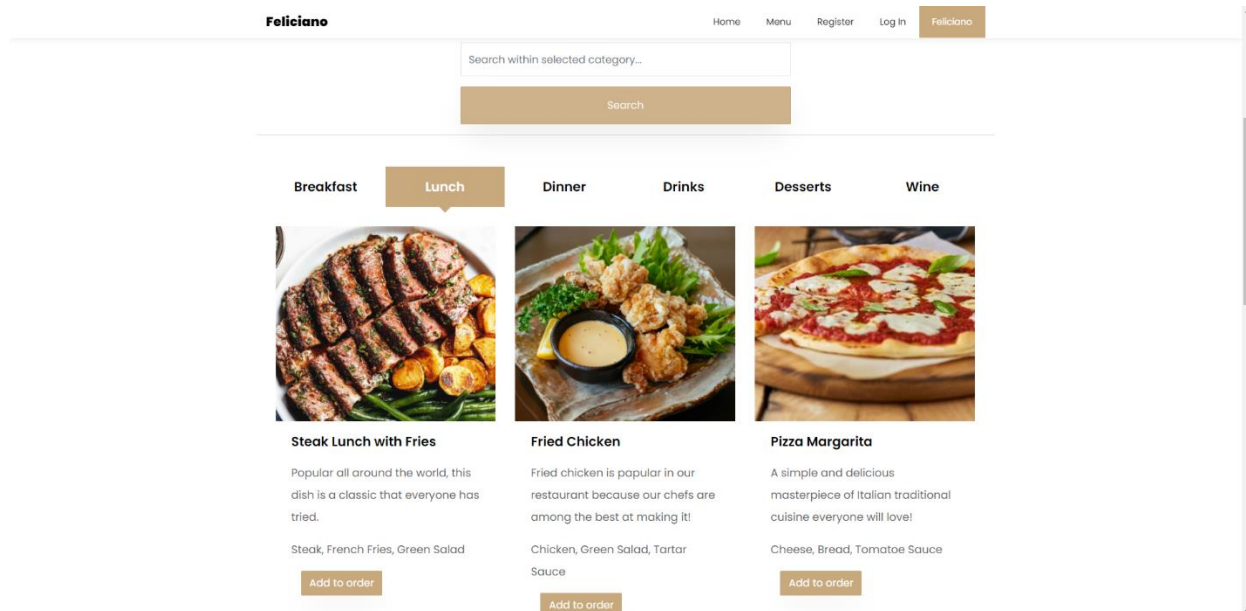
Feliciano

Home Menu Register Log In Feliciano

Search within selected category...

Search

Breakfast Lunch Dinner Drinks Desserts Wine

Steak Lunch with Fries

Popular all around the world, this dish is a classic that everyone has tried.

Steak, French Fries, Green Salad

Add to order

Fried Chicken

Fried chicken is popular in our restaurant because our chefs are among the best at making it!

Chicken, Green Salad, Tartar Sauce

Add to order

Pizza Margarita

A simple and delicious masterpiece of Italian traditional cuisine everyone will love!

Cheese, Bread, Tomatoe Sauce

Add to order